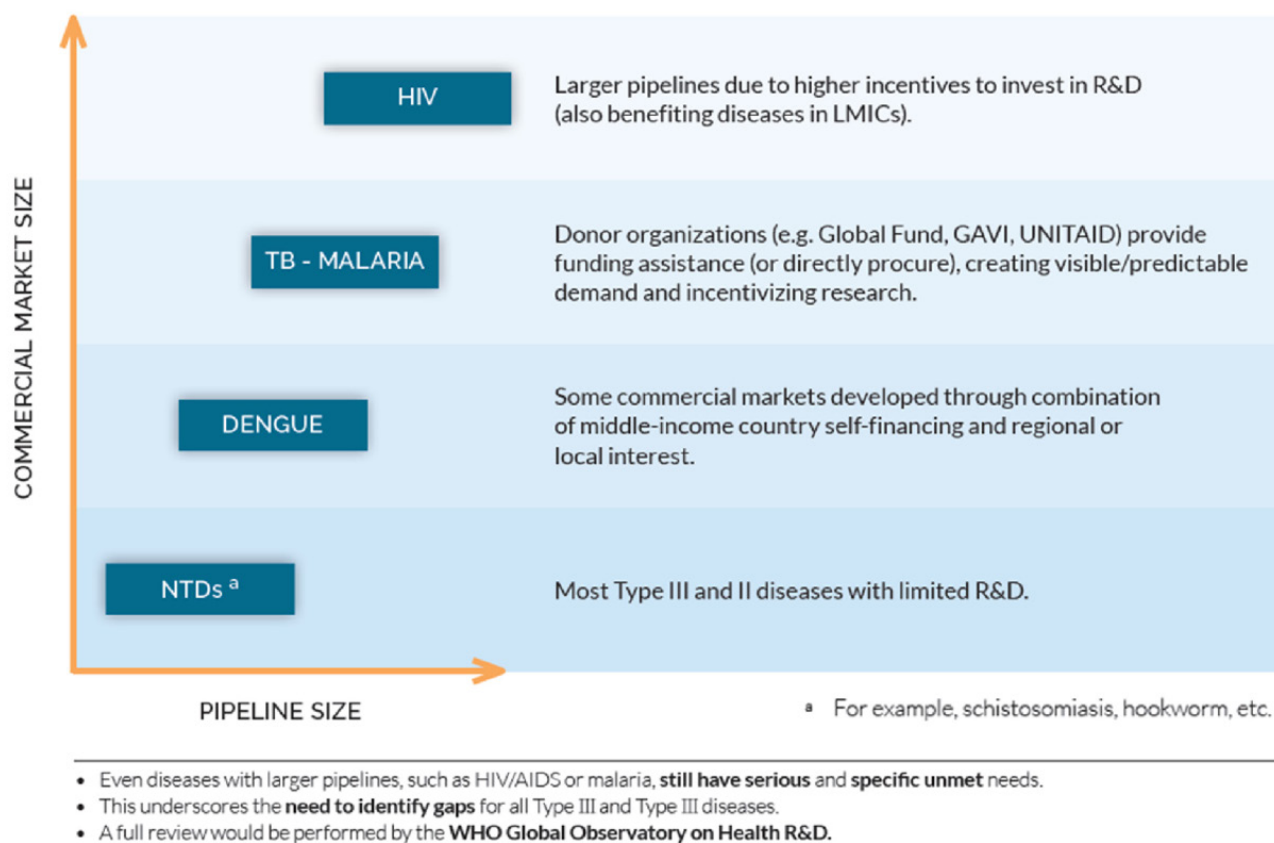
COMMERCIAL MARKET SIZE

HIV

Larger pipelines due to higher incentives to invest in R&D (also benefiting diseases in LMICs).

TB - MALARIA

Donor organizations (e.g. Global Fund, GAVI, UNITAID) provide funding assistance (or directly procure), creating visible/predictable demand and incentivizing research.

DENGUE

Some commercial markets developed through combination of middle-income country self-financing and regional or local interest.

NTDs $^{a}$

Most Type III and II diseases with limited R&D.

PIPELINE SIZE

$^{a}$ For example, schistosomiasis, hookworm, etc.

• Even diseases with larger pipelines, such as HIV/AIDS or malaria, still have serious and specific unmet needs.
• This underscores the need to identify gaps for all Type III and Type III diseases.
• A full review would be performed by the WHO Global Observatory on Health R&D.